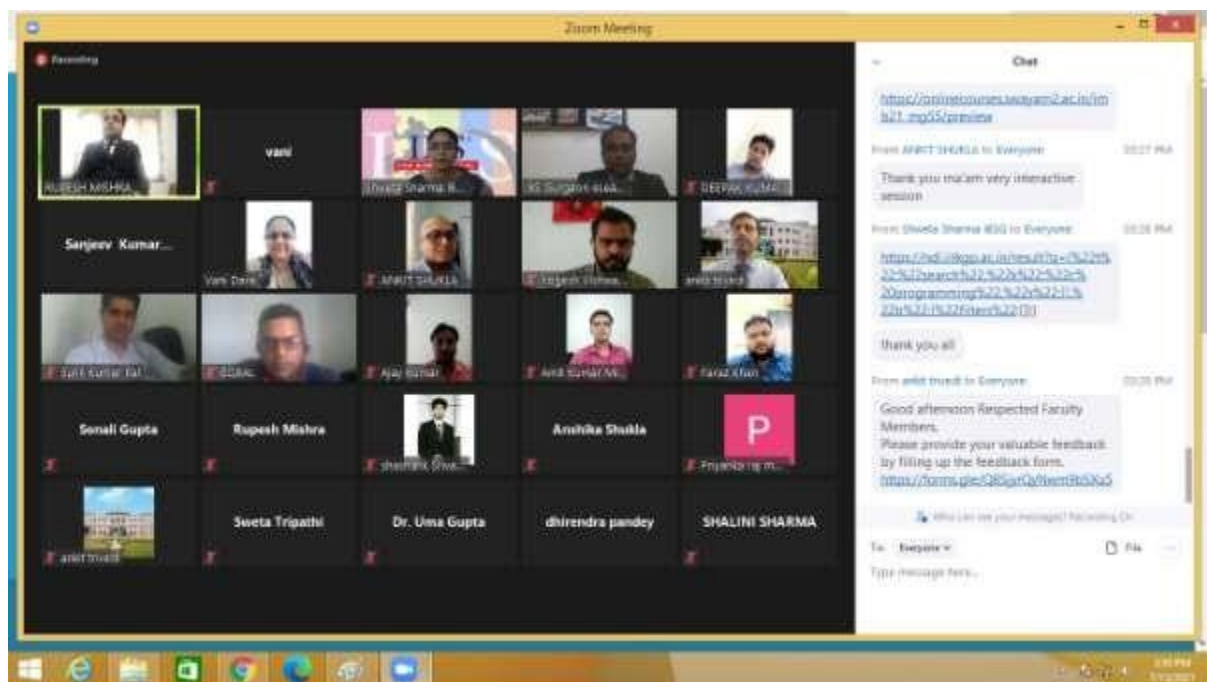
Zoom Meeting

Recording

RUPESH MISHRA

vani

Shweta Sharma B...

KS Gurjaon ...

DEEPAK KUMAR

Sanjeev Kumar...

Vani Dare

ANKIT SHUKLA

Jogesh Vishwa...

ankit trivedi

Sunil Kumar Ya...

GOPAL

Ajay Kumar

Amit Kumar Mi...

Faraz Khan

Sonali Gupta

Rupesh Mishra

shashank Shiva...

Anshika Shukla

P

Priyanka ...

ankit trivedi

Sweta Tripathi

Dr. Uma Gupta

dhirendra pandey

SHALINI SHARMA

Chat

https://onlinecourses.swayam2.ac.in/imb21_mg55/preview

From ANKIT SHUKLA to Everyone 03:27 PM

Thank you ma'am very interactive session

From Shweta Sharma IBSG to Everyone 03:28 PM

https://ndl.iitkgp.ac.in/result?q=%22%22%22search%22:%22%22%22c%20programming%22:%22%22%22[%22b%22:%22]%22[ter%22[5]

thank you all

From ankit trivedi to Everyone 03:28 PM

Good afternoon Respected Faculty Members.
Please provide your valuable feedback by filling up the feedback form.
https://forms.gle/Q85jorQyNem9b5Xu5

Who can see your messages? Recording On

To: Everyone

File

Type message here...